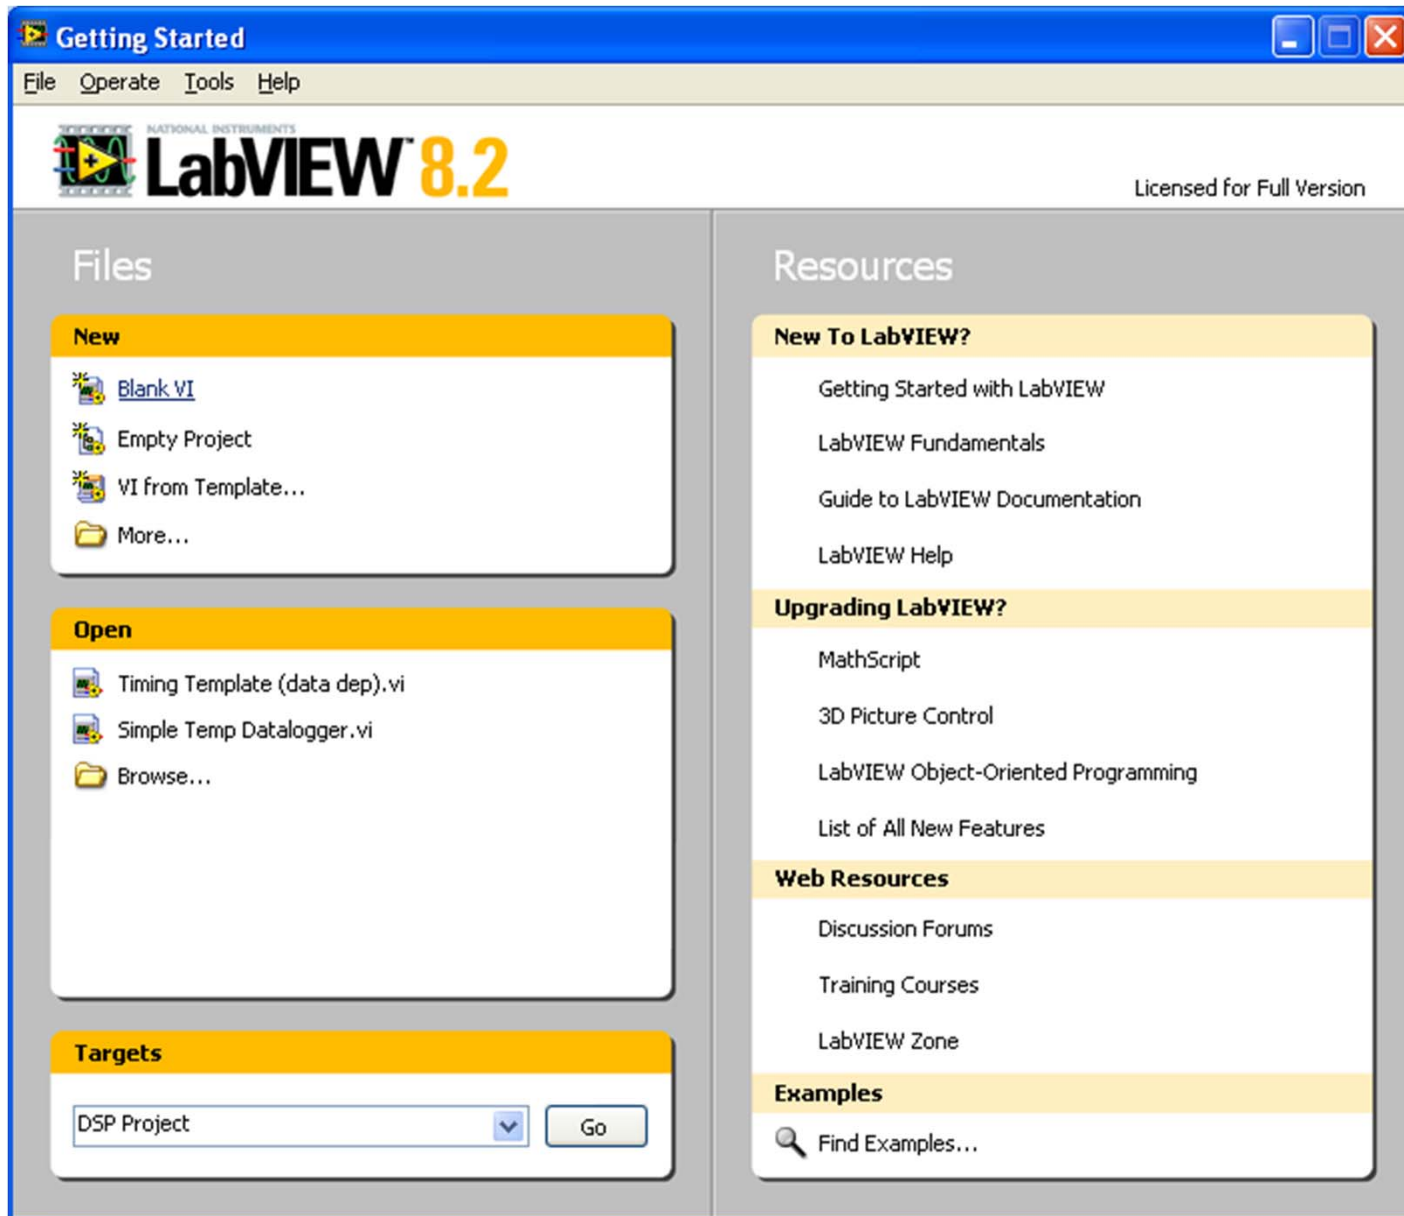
Getting Started

File Operate Tools Help

NATIONAL INSTRUMENTS LabVIEW 8.2

Licensed for Full Version

Files

New

Blank VI

Empty Project

VI from Template...

More...

Open

Timing Template (data dep).vi

Simple Temp Datalogger.vi

Browse...

Targets

DSP Project

Go

Resources

New To LabVIEW?

Getting Started with LabVIEW

LabVIEW Fundamentals

Guide to LabVIEW Documentation

LabVIEW Help

Upgrading LabVIEW?

MathScript

3D Picture Control

LabVIEW Object-Oriented Programming

List of All New Features

Web Resources

Discussion Forums

Training Courses

LabVIEW Zone

Examples

Find Examples...